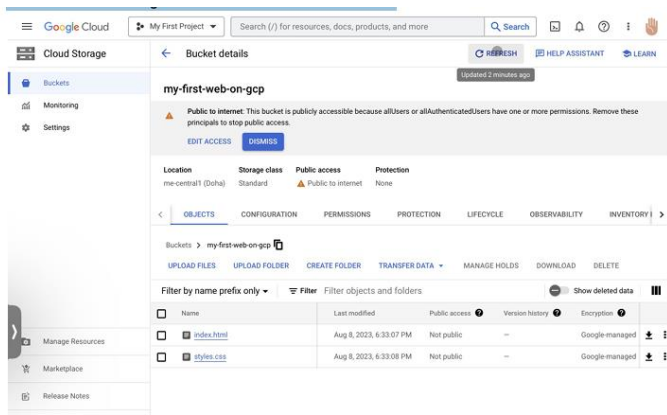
Google Cloud My First Project ▾ Search (/) for resources, docs, products, and more Search

Cloud Storage

Buckets
Monitoring
Settings

Bucket details

REFRESH HELP ASSISTANT LEARN

Updated 2 minutes ago

my-first-web-on-gcp

Public to internet: This bucket is publicly accessible because allUsers or allAuthenticatedUsers have one or more permissions. Remove these principals to stop public access.

EDIT ACCESS DISMISS

| Location | Storage class | Public access | Protection |
|---|---|---|---|
| me-central1 (Doha) | Standard | Public to internet | None |

OBJECTS CONFIGURATION PERMISSIONS PROTECTION LIFECYCLE OBSERVABILITY INVENTORY |

Buckets > my-first-web-on-gcp

UPLOAD FILES UPLOAD FOLDER CREATE FOLDER TRANSFER DATA ▾ MANAGE HOLDS DOWNLOAD DELETE

Filter by name prefix only ▾ Filter Filter objects and folders Show deleted data

| Name | Last modified | Public access | Version history | Encryption |
|---|---|---|---|---|
| index.html | Aug 8, 2023, 6:33:07 PM | Not public | — | Google-managed |
| styles.css | Aug 8, 2023, 6:33:08 PM | Not public | — | Google-managed |

Manage Resources
Marketplace
Release Notes